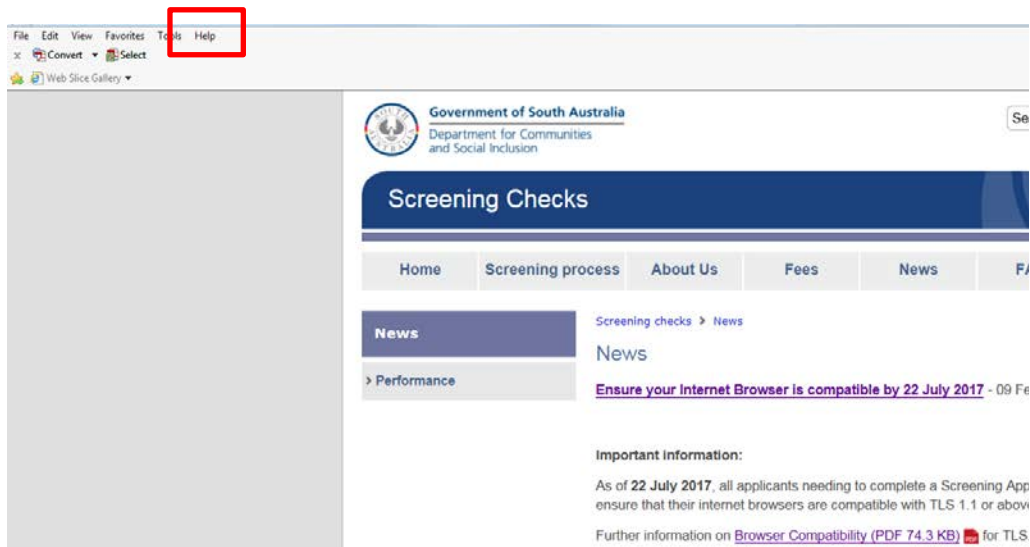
File Edit View Favorites Tools Help
x Convert ▾ Select
Web Slice Gallery ▾

Government of South Australia
Department for Communities and Social Inclusion

Se

Screening Checks

Home | Screening process | About Us | Fees | News | FA

News

› Performance

Screening checks › News

News

Ensure your Internet Browser is compatible by 22 July 2017 - 09 Fe

Important information:

As of 22 July 2017, all applicants needing to complete a Screening App ensure that their internet browsers are compatible with TLS 1.1 or above

Further information on Browser Compatibility (PDF 74.3 KB) for TLS